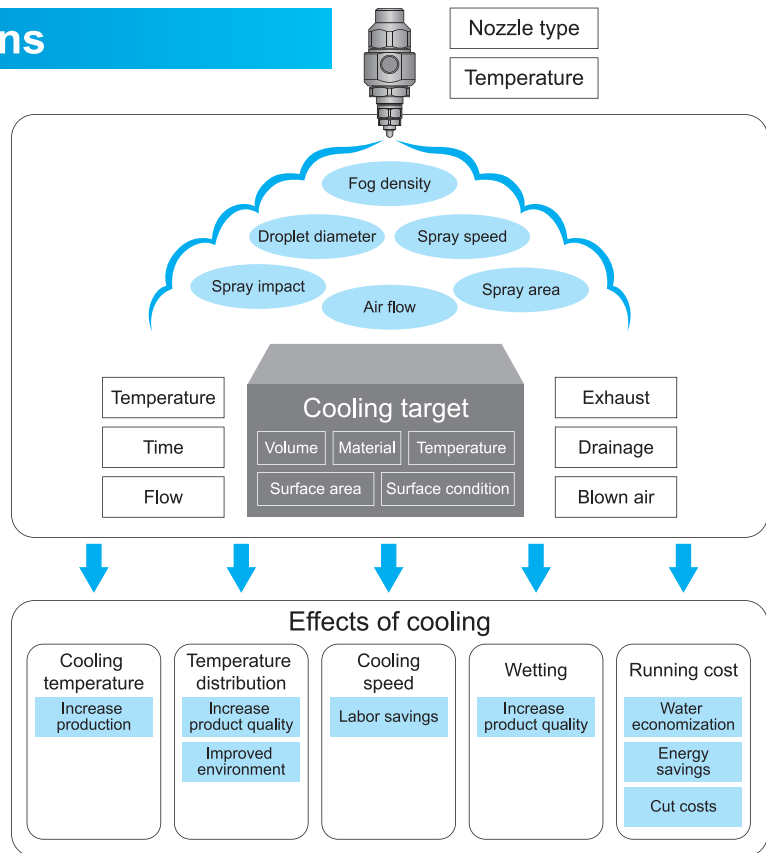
ns

Nozzle type

Temperature

Fog density

Droplet diameter

Spray speed

Spray impact

Air flow

Spray area

Temperature

Time

Flow

Cooling target

Volume

Material

Temperature

Surface area

Surface condition

Exhaust

Drainage

Blown air

Effects of cooling

Cooling temperature

Increase production

Temperature distribution

Increase product quality

Improved environment

Cooling speed

Labor savings

Wetting

Increase product quality

Running cost

Water economization

Energy savings

Cut costs